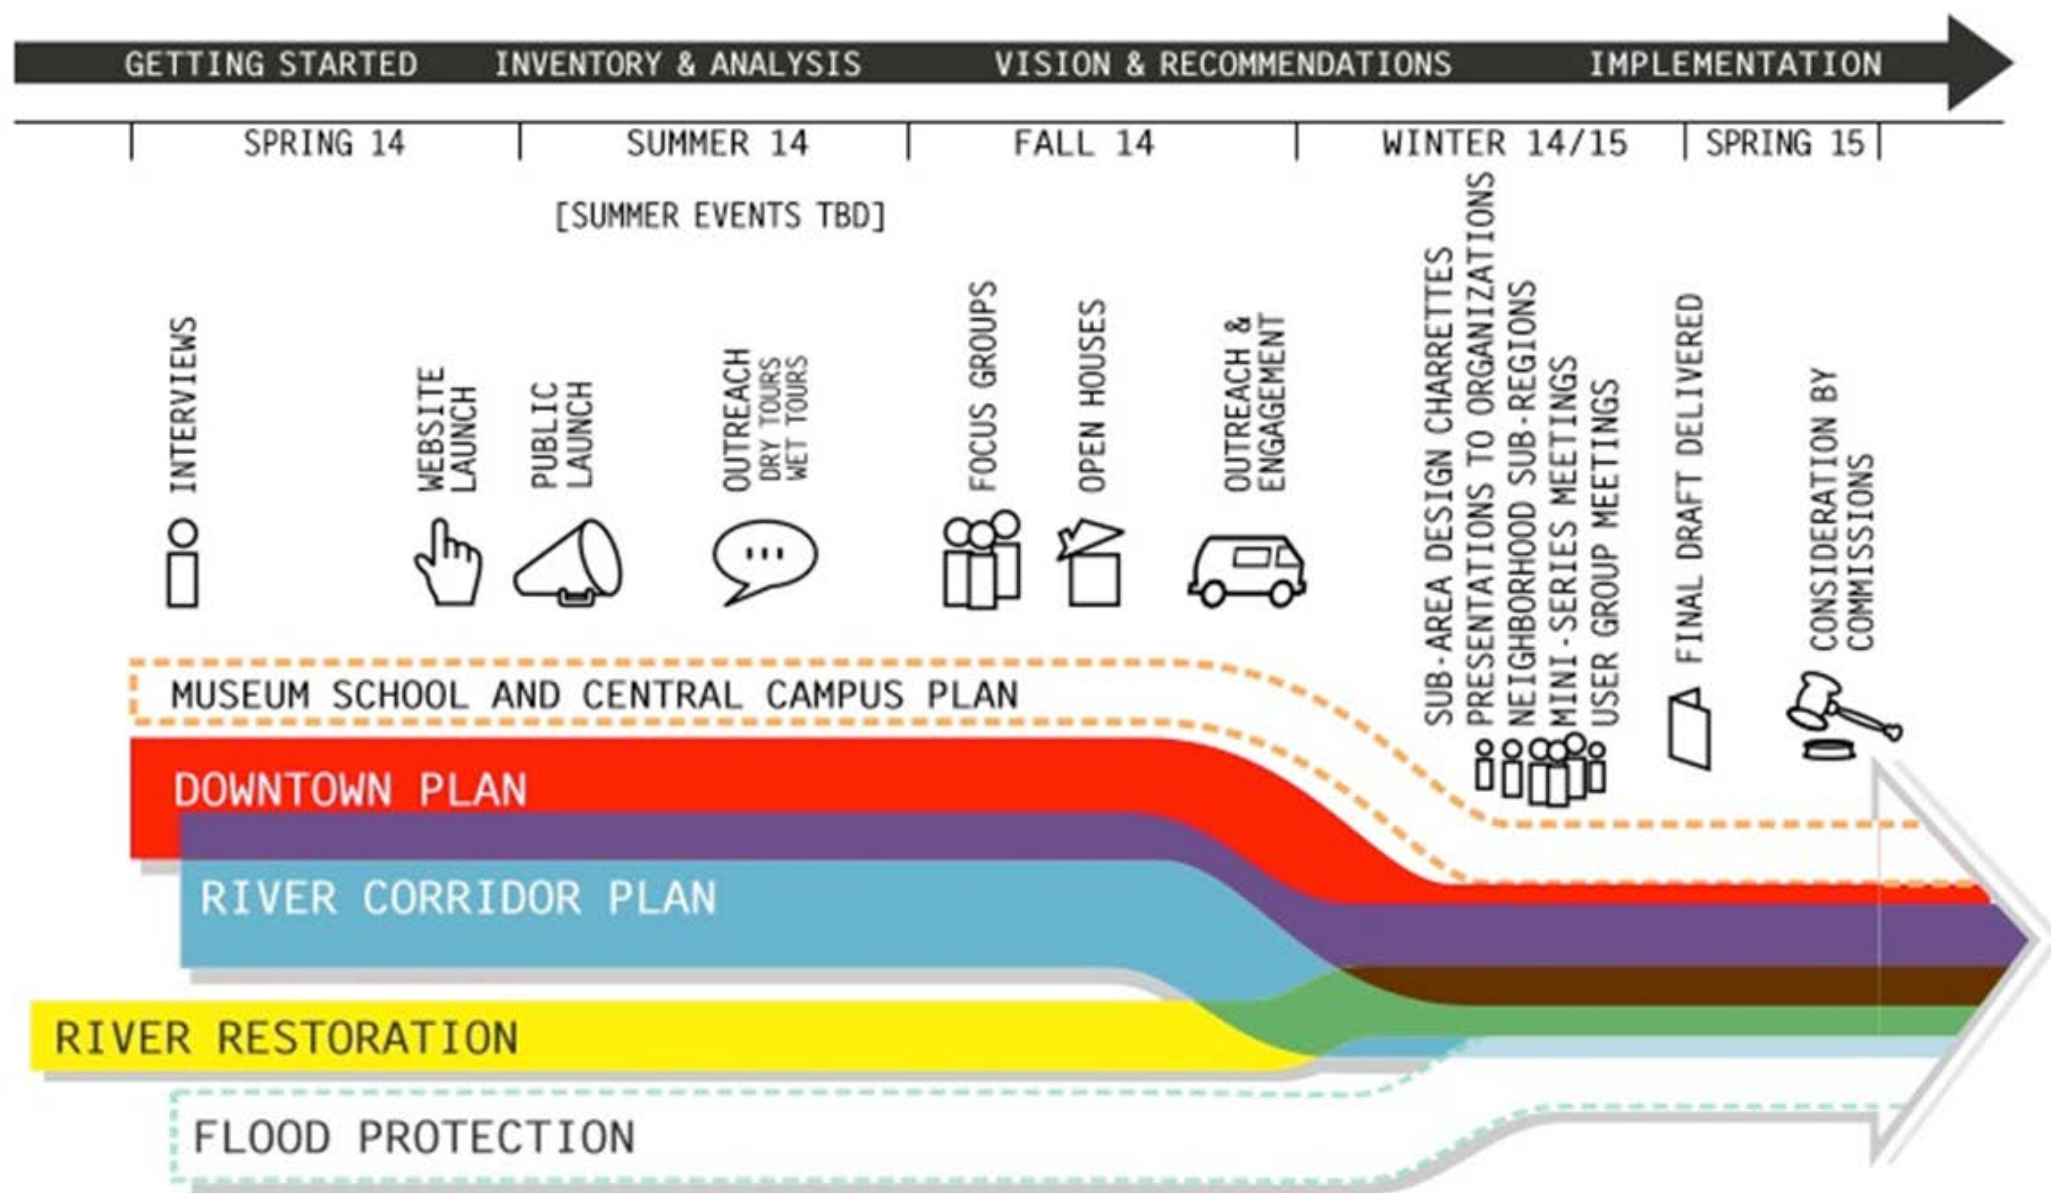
GETTING STARTED INVENTORY & ANALYSIS VISION & RECOMMENDATIONS IMPLEMENTATION

SPRING 14
SUMMER 14
FALL 14
WINTER 14/15
SPRING 15

[SUMMER EVENTS TBD]

INTERVIEWS
WEBSITE LAUNCH
PUBLIC LAUNCH
OUTREACH
DRY TOURS
WET TOURS
FOCUS GROUPS
OPEN HOUSES
OUTREACH & ENGAGEMENT
SUB-AREA DESIGN CHARRETTES
PRESENTATIONS TO ORGANIZATIONS
NEIGHBORHOOD SUB-REGIONS
MINI-SERIES MEETINGS
USER GROUP MEETINGS
FINAL DRAFT DELIVERED
CONSIDERATION BY COMMISSIONS

MUSEUM SCHOOL AND CENTRAL CAMPUS PLAN
DOWNTOWN PLAN
RIVER CORRIDOR PLAN
RIVER RESTORATION
FLOOD PROTECTION